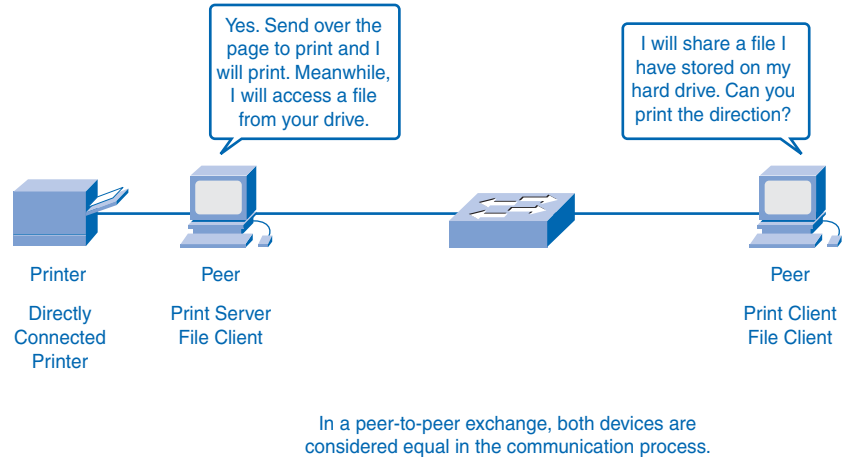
Yes. Send over the page to print and I will print. Meanwhile, I will access a file from your drive.

I will share a file I have stored on my hard drive. Can you print the direction?

Printer

Directly Connected Printer

Peer

Print Server File Client

Peer

Print Client File Client

In a peer-to-peer exchange, both devices are considered equal in the communication process.